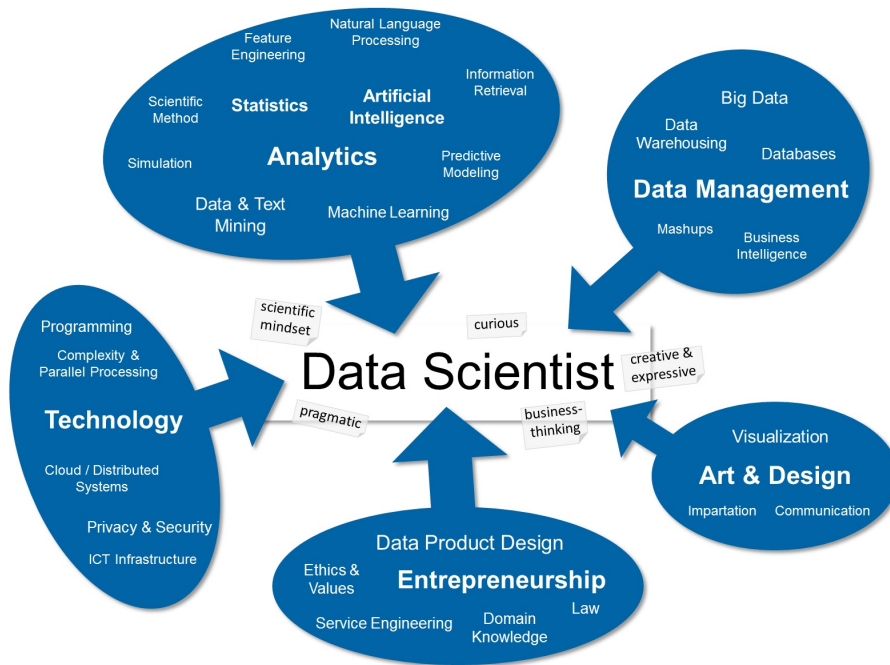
Feature Engineering

Natural Language Processing

Information Retrieval

Scientific Method

Statistics

Artificial Intelligence

Simulation

Analytics

Predictive Modeling

Data & Text Mining

Machine Learning

Big Data

Data Warehousing

Databases

Data Management

Mashups

Business Intelligence

scientific mindset

curious

Data Scientist

creative & expressive

pragmatic

business-thinking

Programming

Complexity & Parallel Processing

Technology

Cloud / Distributed Systems

Privacy & Security

ICT Infrastructure

Visualization

Art & Design

Impartation

Communication

Data Product Design

Ethics & Values

Entrepreneurship

Law

Service Engineering

Domain Knowledge